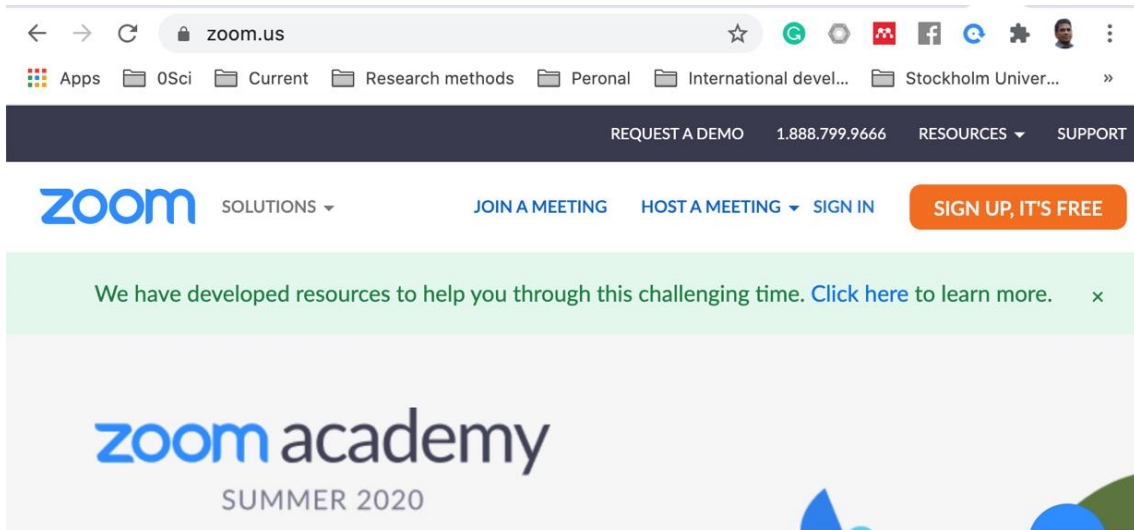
zoom.us

Apps 0Sci Current Research methods Peronal International devel... Stockholm Univer... »

REQUEST A DEMO 1.888.799.9666 RESOURCES SUPPORT

zoom SOLUTIONS JOIN A MEETING HOST A MEETING SIGN IN SIGN UP, IT'S FREE

We have developed resources to help you through this challenging time. Click here to learn more. ×

zoom academy
SUMMER 2020